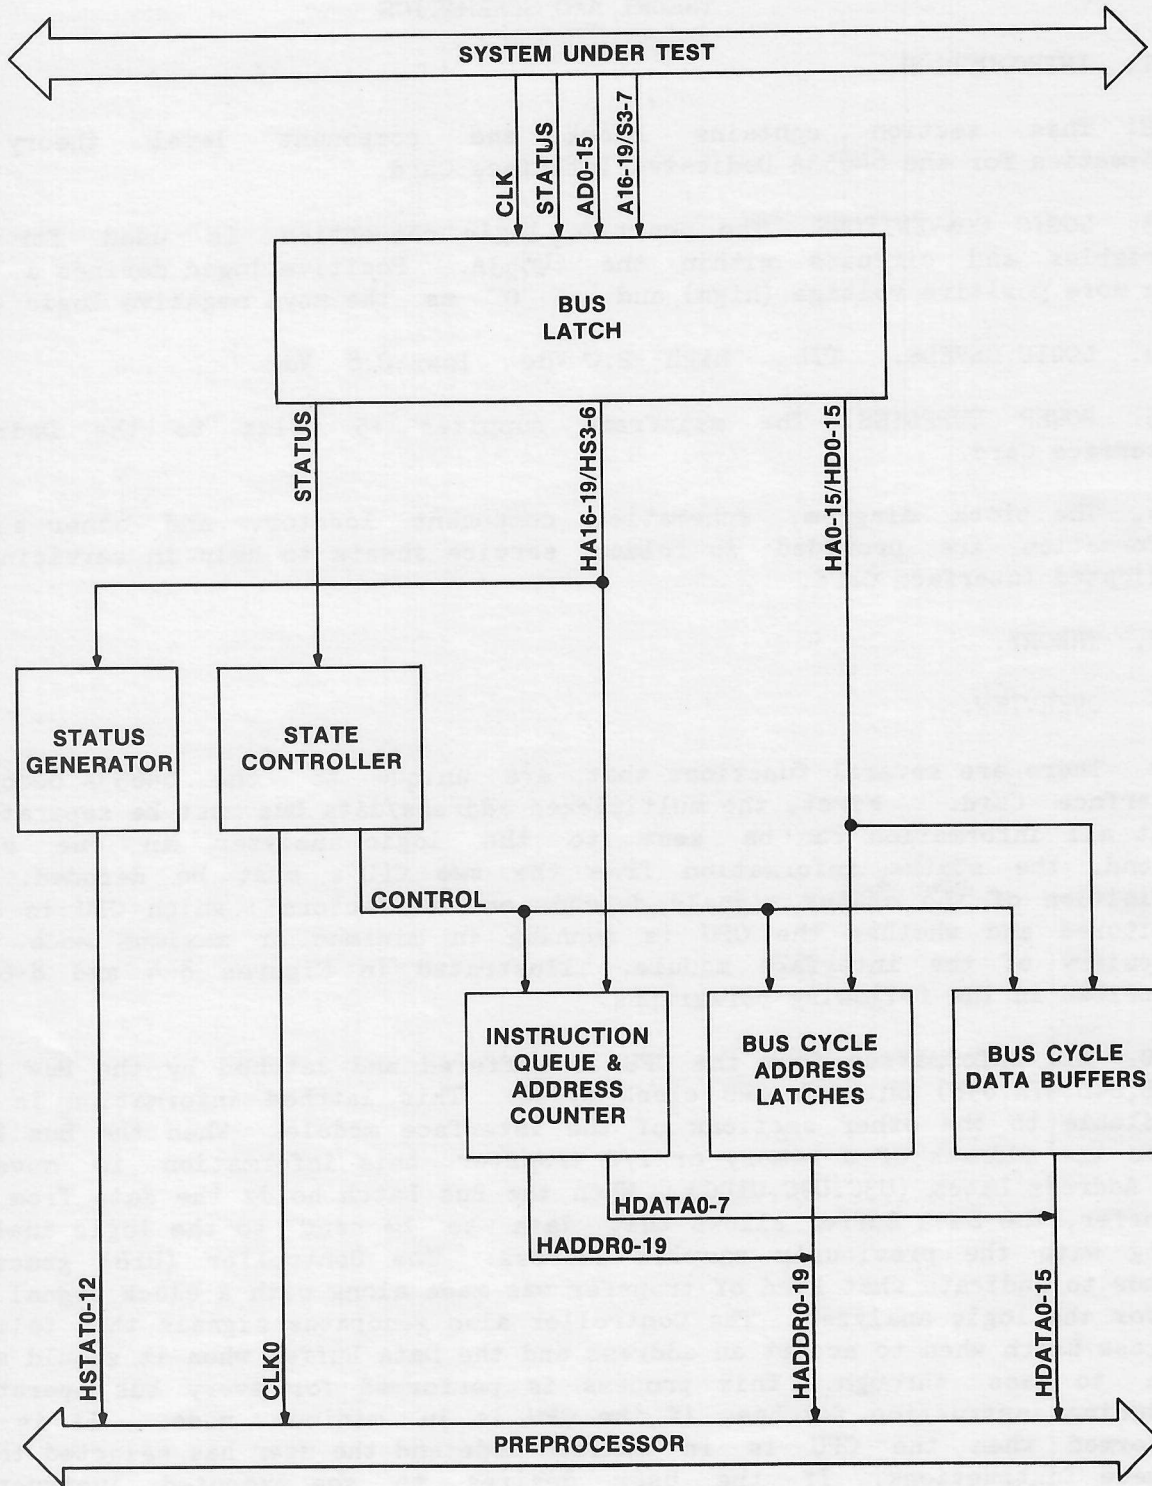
SYSTEM UNDER TEST

CLK
STATUS
AD0-15
A16-19/S3-7

BUS LATCH

STATUS
HA16-19/HS3-6
HA0-15/HD0-15

STATUS GENERATOR

STATE CONTROLLER

CONTROL

INSTRUCTION QUEUE & ADDRESS COUNTER

BUS CYCLE ADDRESS LATCHES

BUS CYCLE DATA BUFFERS

HDATA0-7
HADDR0-19

HSTAT0-12
CLK0
HADDR0-19
HDATA0-15

PREPROCESSOR